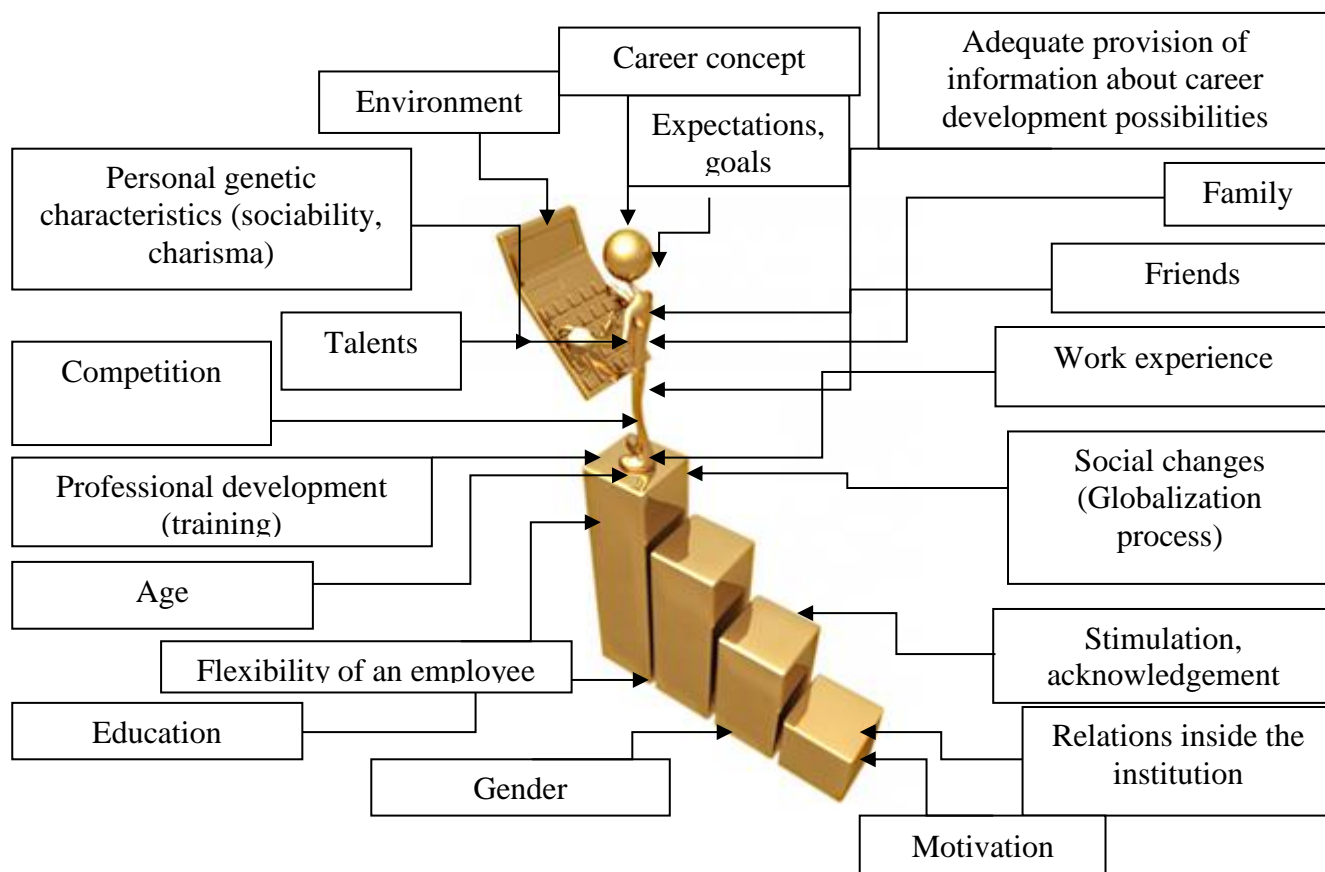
Career concept

Adequate provision of information about career development possibilities

Environment

Expectations, goals

Personal genetic characteristics (sociability, charisma)

Family

Friends

Talents

Competition

Work experience

Professional development (training)

Social changes (Globalization process)

Age

Stimulation, acknowledgement

Flexibility of an employee

Education

Relations inside the institution

Gender

Motivation